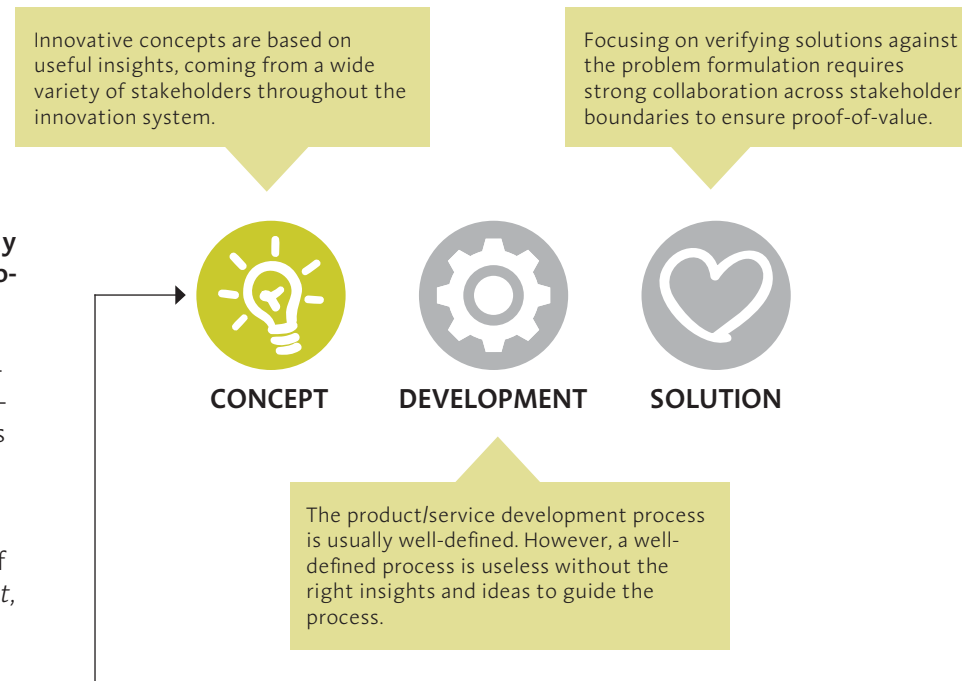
Innovative concepts are based on useful insights, coming from a wide variety of stakeholders throughout the innovation system.

Focusing on verifying solutions against the problem formulation requires strong collaboration across stakeholder boundaries to ensure proof-of-value.

y
o-

s

f
t,

CONCEPT

DEVELOPMENT

SOLUTION

The product/service development process is usually well-defined. However, a well-defined process is useless without the right insights and ideas to guide the process.